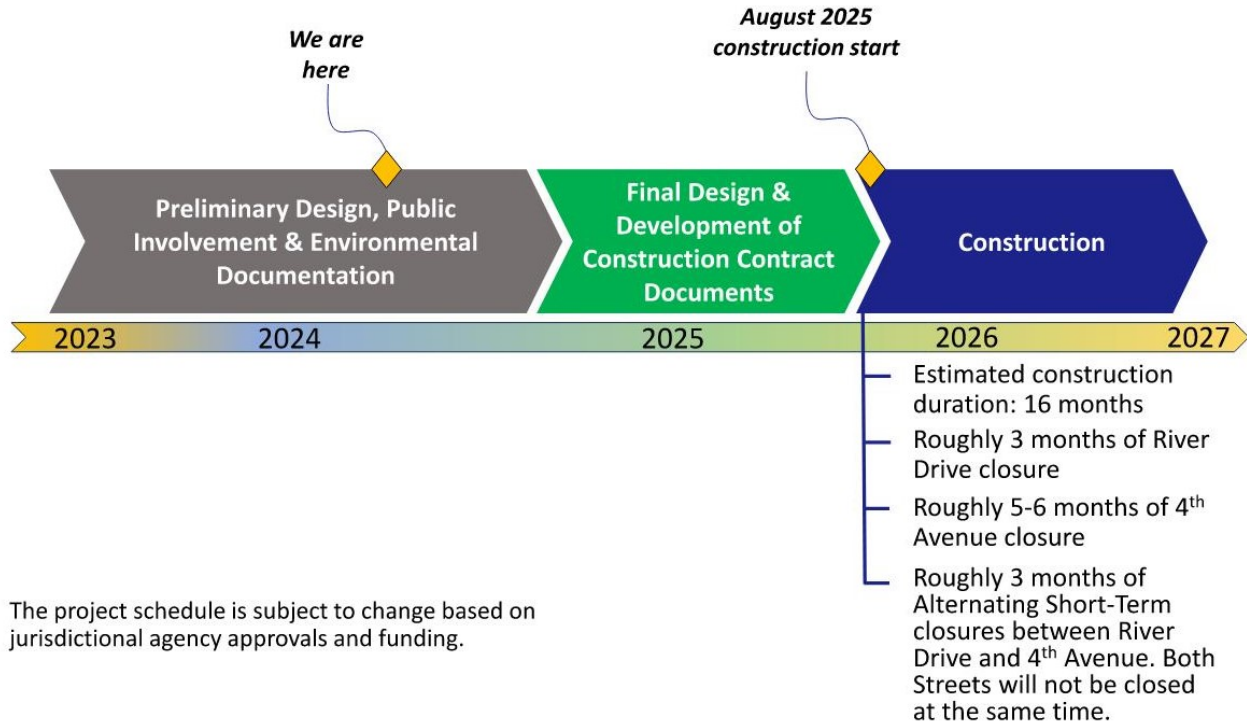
We are here

August 2025 construction start

Preliminary Design, Public Involvement & Environmental Documentation

Final Design & Development of Construction Contract Documents

Construction

2023
2024
2025
2026
2027

Estimated construction duration: 16 months

Roughly 3 months of River Drive closure

Roughly 5-6 months of 4$^{th}$ Avenue closure

Roughly 3 months of Alternating Short-Term closures between River Drive and 4$^{th}$ Avenue. Both Streets will not be closed at the same time.

The project schedule is subject to change based on jurisdictional agency approvals and funding.